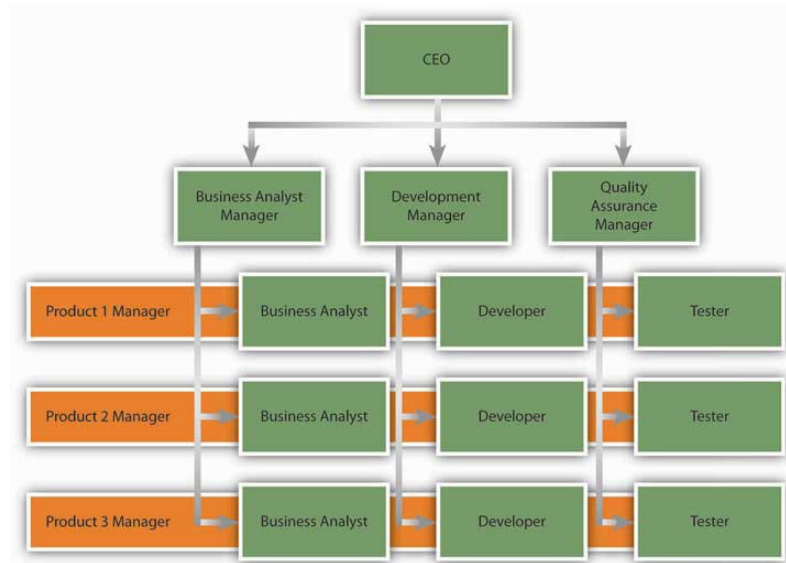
CEO

Business Analyst Manager

Development Manager

Quality Assurance Manager

Product 1 Manager

Business Analyst

Developer

Tester

Product 2 Manager

Business Analyst

Developer

Tester

Product 3 Manager

Business Analyst

Developer

Tester